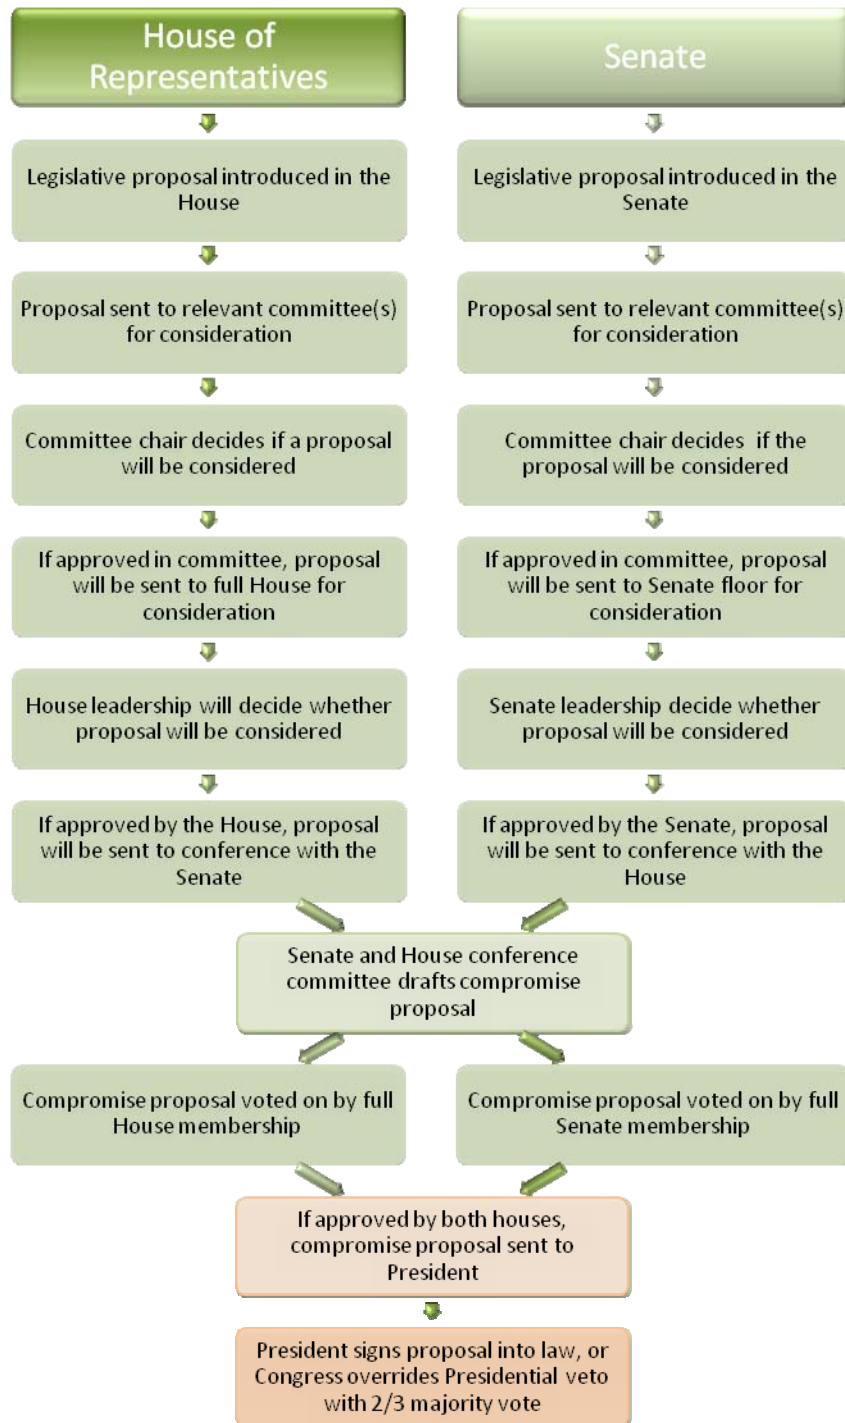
House of Representatives

Legislative proposal introduced in the House

Proposal sent to relevant committee(s) for consideration

Committee chair decides if a proposal will be considered

If approved in committee, proposal will be sent to full House for consideration

House leadership will decide whether proposal will be considered

If approved by the House, proposal will be sent to conference with the Senate

Senate

Legislative proposal introduced in the Senate

Proposal sent to relevant committee(s) for consideration

Committee chair decides if the proposal will be considered

If approved in committee, proposal will be sent to Senate floor for consideration

Senate leadership decide whether proposal will be considered

If approved by the Senate, proposal will be sent to conference with the House

Senate and House conference committee drafts compromise proposal

Compromise proposal voted on by full House membership

Compromise proposal voted on by full Senate membership

If approved by both houses, compromise proposal sent to President

President signs proposal into law, or Congress overrides Presidential veto with 2/3 majority vote